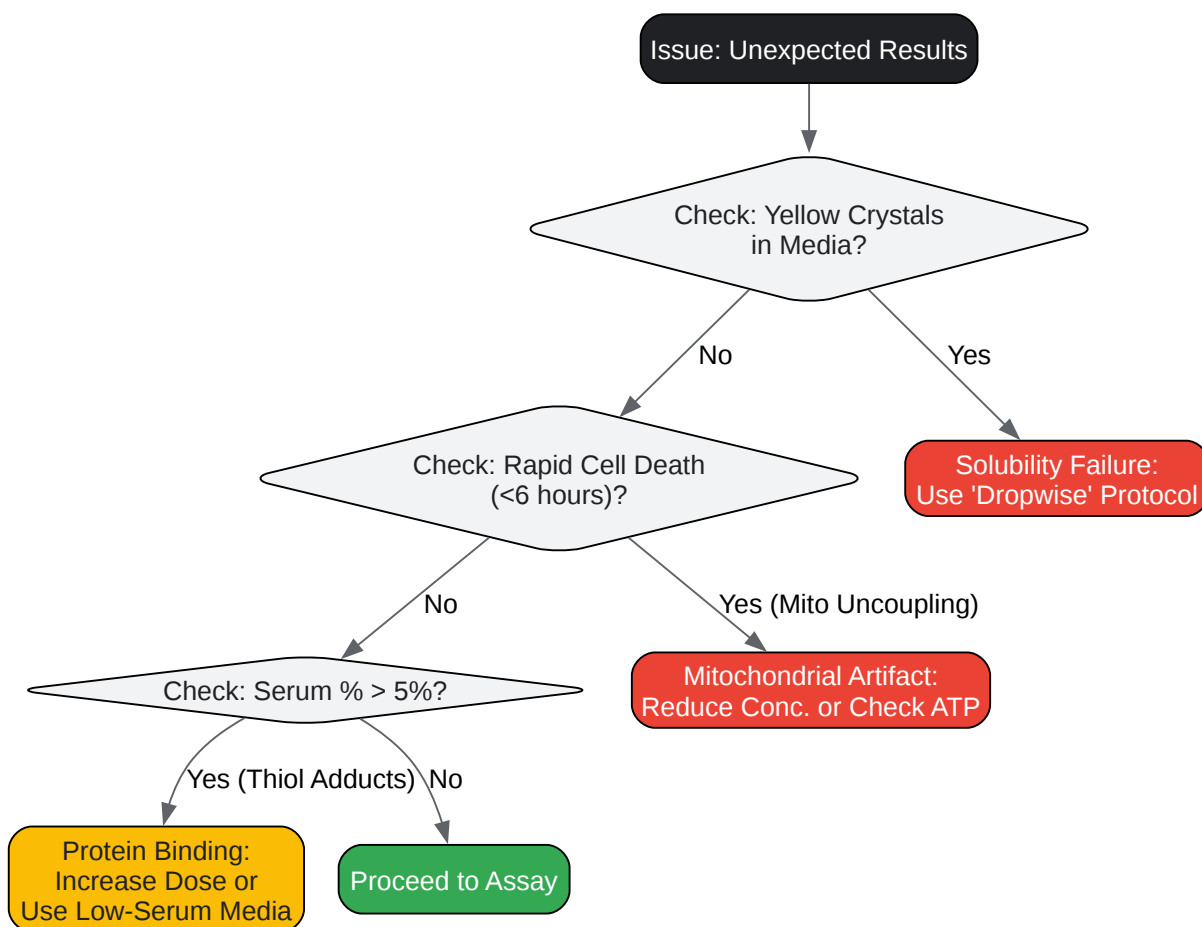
Issue: Unexpected Results

Check: Yellow Crystals in Media?

No

Yes

Solubility Failure: Use 'Dropwise' Protocol

Check: Rapid Cell Death (<6 hours)?

No

Yes (Mito Uncoupling)

Mitochondrial Artifact: Reduce Conc. or Check ATP

Check: Serum % > 5%?

Yes (Thiol Adducts)

No

Protein Binding: Increase Dose or Use Low-Serum Media

Proceed to Assay